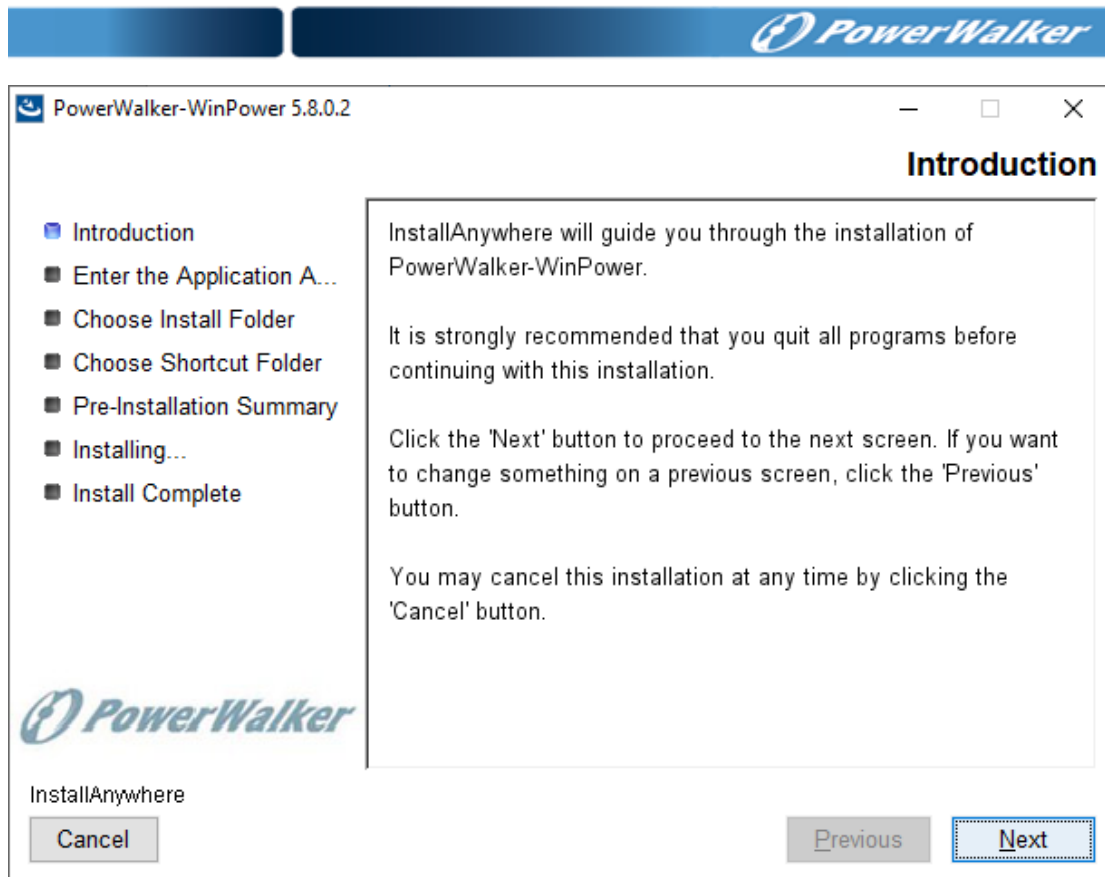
PowerWalker

PowerWalker-WinPower 5.8.0.2

Introduction

Introduction
Enter the Application A...
Choose Install Folder
Choose Shortcut Folder
Pre-Installation Summary
Installing...
Install Complete

InstallAnywhere will guide you through the installation of PowerWalker-WinPower.

It is strongly recommended that you quit all programs before continuing with this installation.

Click the 'Next' button to proceed to the next screen. If you want to change something on a previous screen, click the 'Previous' button.

You may cancel this installation at any time by clicking the 'Cancel' button.

PowerWalker

InstallAnywhere

Cancel

Previous

Next